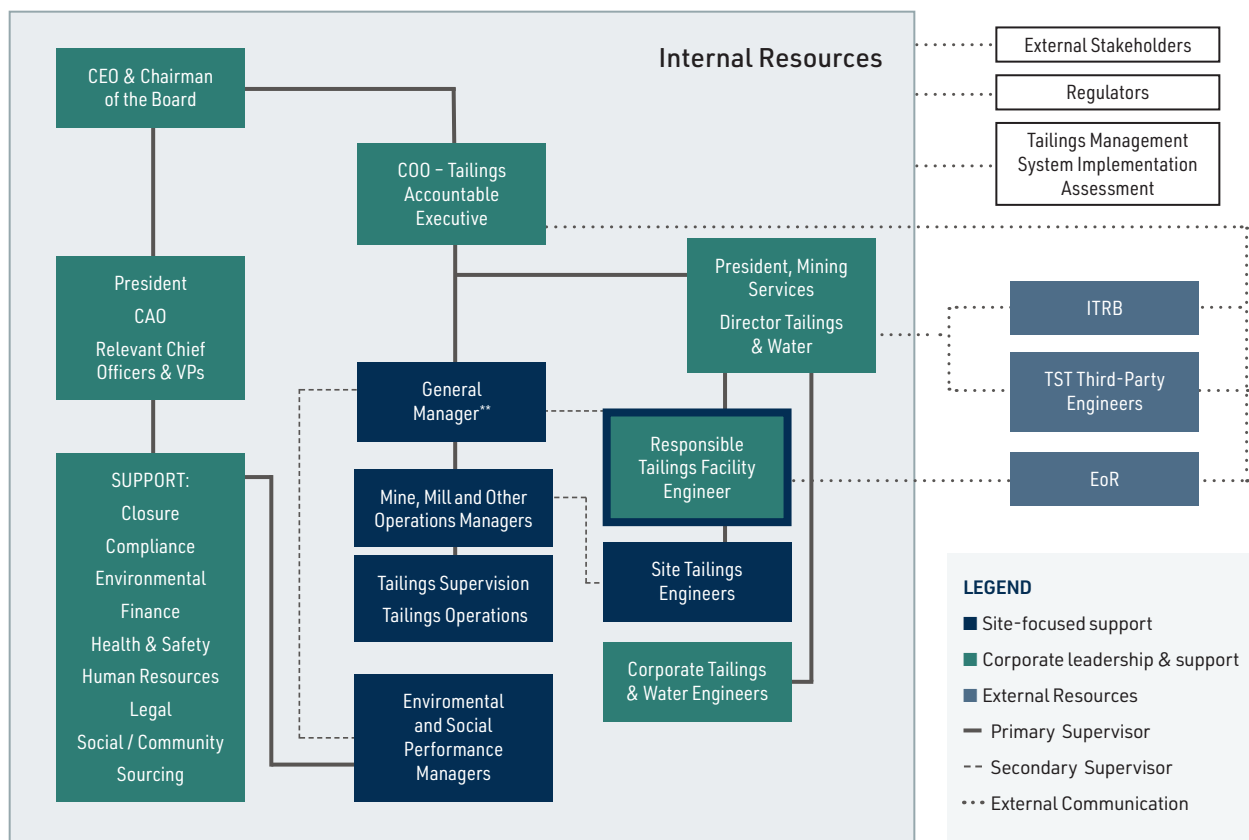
Internal Resources

CEO & Chairman of the Board

COO – Tailings Accountable Executive

President
CAO
Relevant Chief Officers & VPs

President, Mining Services
Director Tailings & Water

General Manager**

Mine, Mill and Other Operations Managers

Tailings Supervision
Tailings Operations

Responsible Tailings Facility Engineer

Site Tailings Engineers

Corporate Tailings & Water Engineers

SUPPORT:
Closure
Compliance
Environmental
Finance
Health & Safety
Human Resources
Legal
Social / Community
Sourcing

Enviromental and Social Performance Managers

External Stakeholders

Regulators

Tailings Management System Implementation Assessment

ITRB

TST Third-Party Engineers

EoR

LEGEND
Site-focused support
Corporate leadership & support
External Resources
Primary Supervisor
Secondary Supervisor
External Communication